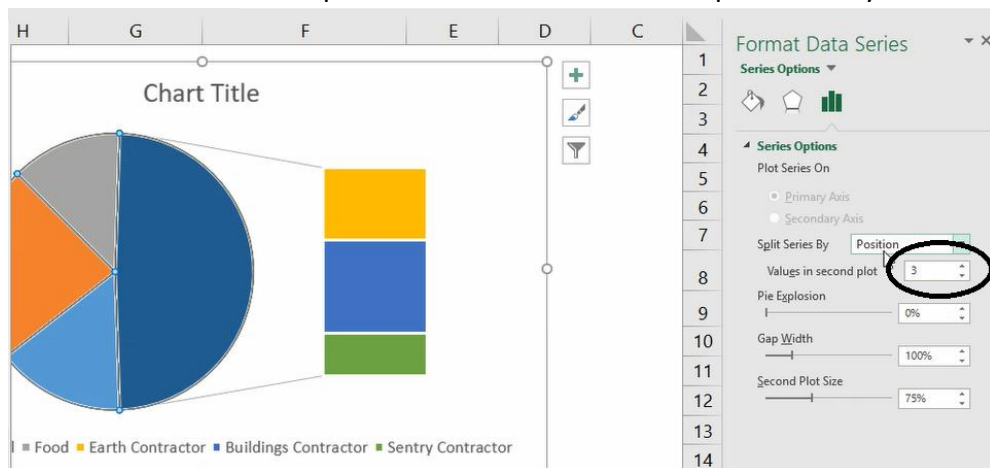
H G F E D C

Chart Title

Food Earth Contractor Buildings Contractor Sentry Contractor

1
2
3
4
5
6
7
8
9
10
11
12
13
14

Format Data Series
Series Options

Series Options
Plot Series On
Primary Axis
Secondary Axis
Split Series By Position
Values in second plot 3
Pie Explosion 0%
Gap Width 100%
Second Plot Size 75%